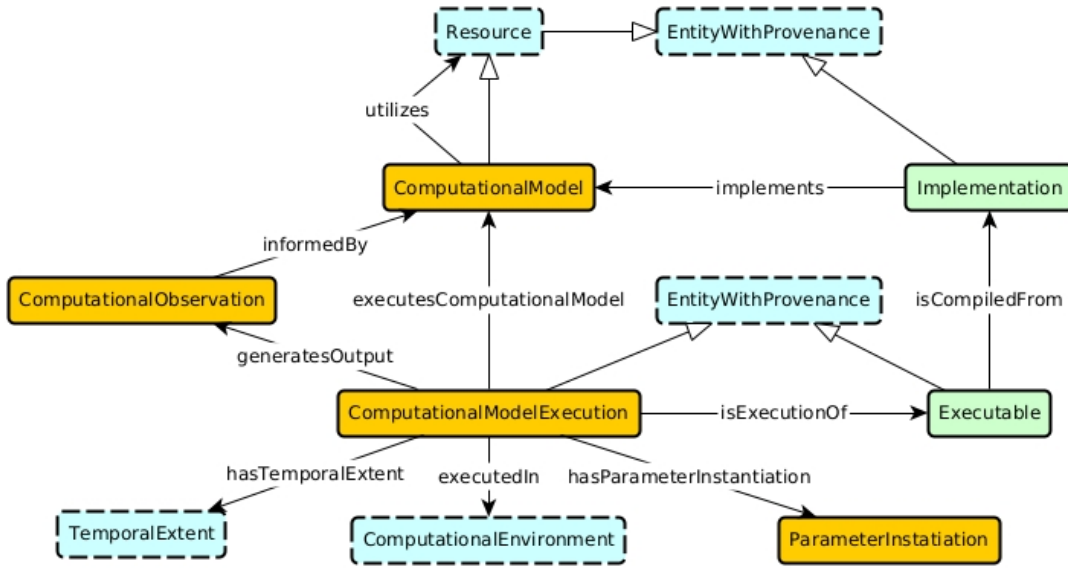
Resource
EntityWithProvenance
utilizes
ComputationalModel
implements
Implementation
informedBy
ComputationalObservation
executesComputationalModel
EntityWithProvenance
isCompiledFrom
generatesOutput
ComputationalModelExecution
isExecutionOf
Executable
hasTemporalExtent
executedIn
hasParameterInstantiation
TemporalExtent
ComputationalEnvironment
ParameterInstatiation